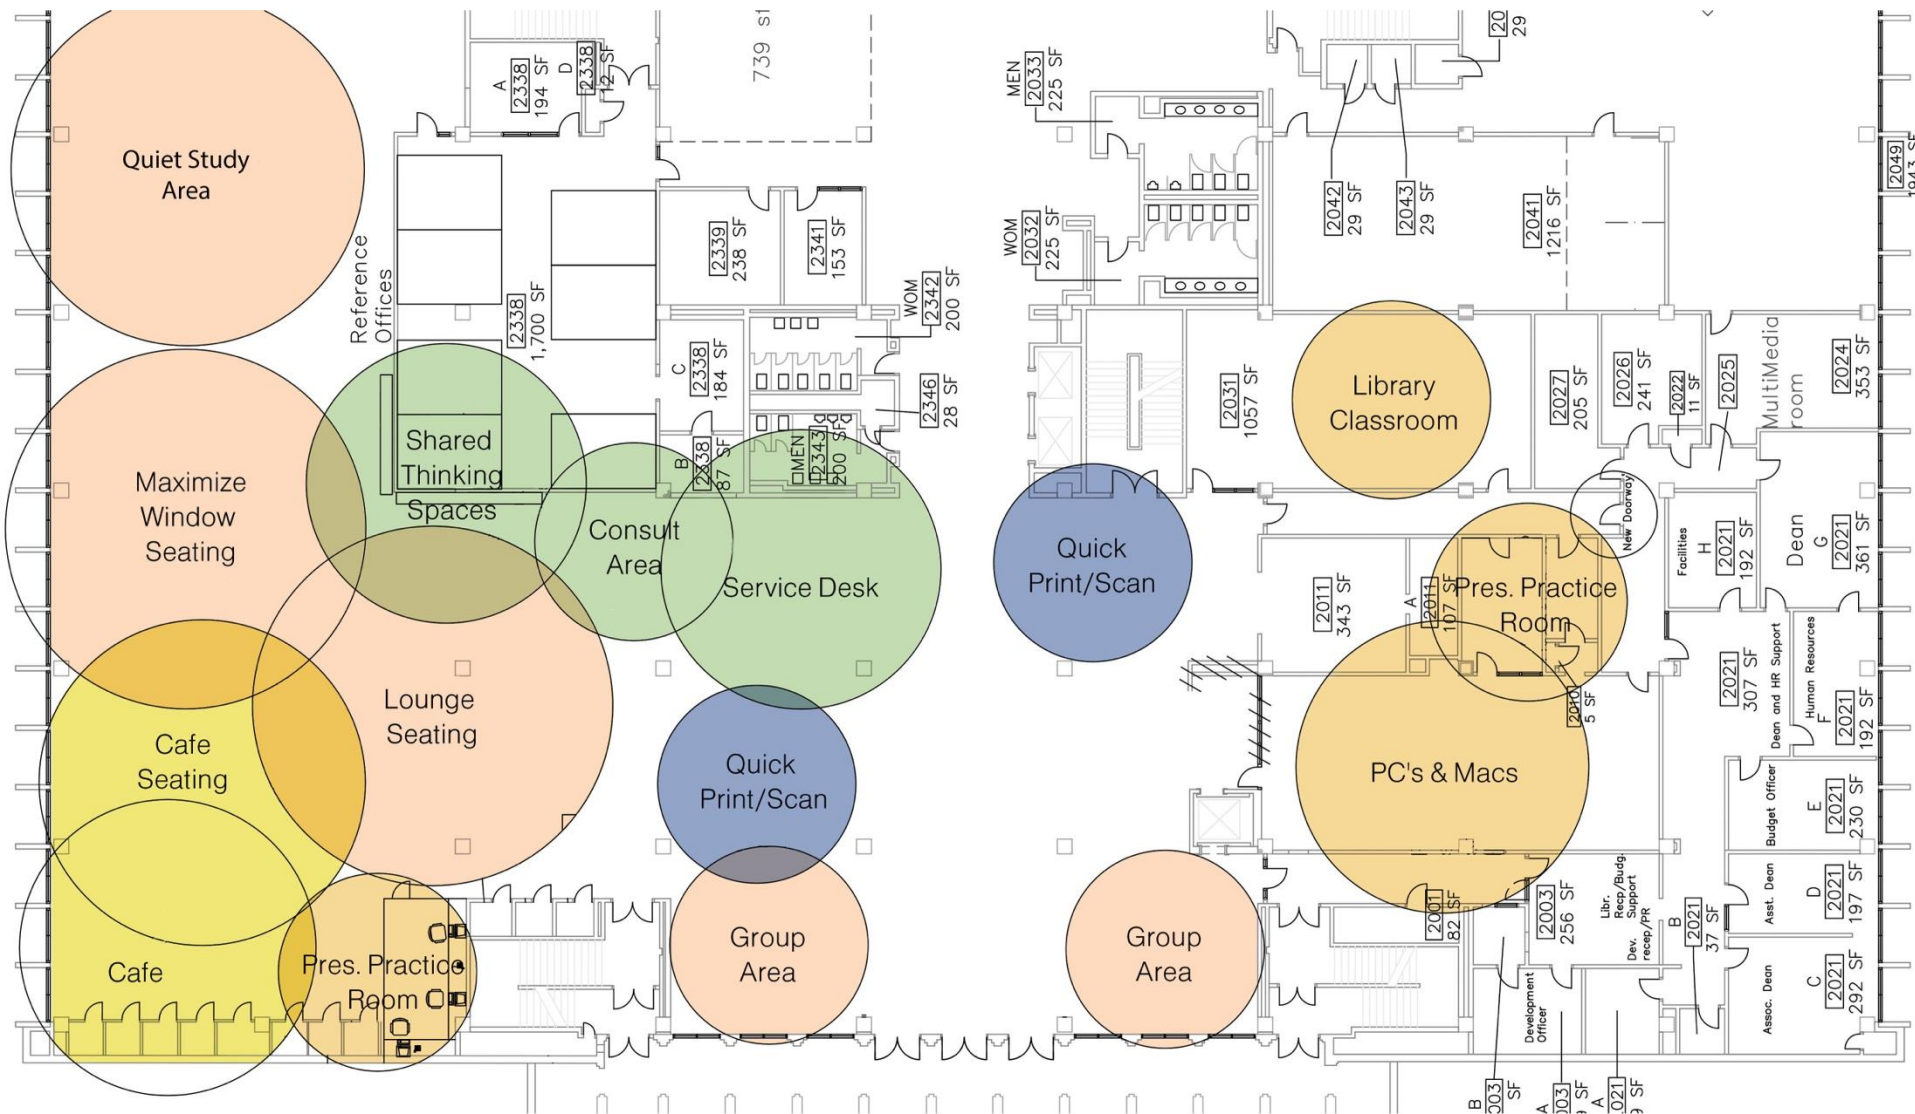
Quiet Study Area

Reference Offices

A 2338 194 SF

D 2338 12 SF

739 s

2338 1,700 SF

2339 238 SF

2341 153 SF

WOM 2342 200 SF

C 2338 184 SF

2346 28 SF

B 2338 87 SF

MEN 2343 200 SF

Maximize Window Seating

Shared Thinking Spaces

Consult Area

Service Desk

Lounge Seating

Cafe Seating

Quick Print/Scan

Cafe

Pres. Practice Room

Group Area

MEN 2033 225 SF

WOM 2032 225 SF

2042 29 SF

2043 29 SF

2041 1216 SF

2049

2031 1057 SF

Library Classroom

2027 205 SF

2026 241 SF

2022 11 SF

2025

MultiMedia room

2024 353 SF

Quick Print/Scan

New Doorway

Facilities H 2021 192 SF

Dean G 2021 361 SF

2011 343 SF

A 2011 107 SF

Pres. Practice Room

2010 5 SF

2021 307 SF

Dean and HR Support

Human Resources F 2021 192 SF

PC's & Macs

Budget Officer E 2021 230 SF

Asst. Dean D 2021 197 SF

2001 82 SF

2003 256 SF

Libr. Recp./Budg. Support

Dev. recep/PR

B 2021 37 SF

Assoc. Dean C 2021 292 SF

Development Officer

Group Area

B 003 SF

A 003 SF

A 021 SF

20 29